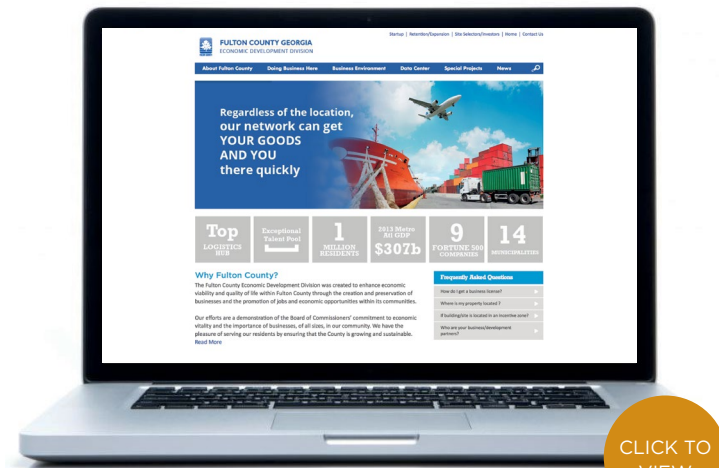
FULTON COUNTY GEORGIA
ECONOMIC DEVELOPMENT DIVISION

Startup | Retention/Expansion | Site Selectors/Investors | Home | Contact Us

About Fulton County | Doing Business Here | Business Environment | Data Center | Special Projects | News

Regardless of the location, our network can get YOUR GOODS AND YOU there quickly

Top LOGISTICS HUB

Exceptional Talent Pool

1 MILLION RESIDENTS

2013 Metro Atl GDP $307b

9 FORTUNE 500 COMPANIES

14 MUNICIPALITIES

Why Fulton County?

The Fulton County Economic Development Division was created to enhance economic viability and quality of life within Fulton County through the creation and preservation of businesses and the promotion of jobs and economic opportunities within its communities.

Our efforts are a demonstration of the Board of Commissioners' commitment to economic vitality and the importance of businesses, of all sizes, in our community. We have the pleasure of serving our residents by ensuring that the County is growing and sustainable.
Read More

Frequently Asked Questions

How do I get a business license?

Where is my property located ?

If building/site is located in an incentive zone?

Who are your business/development partners?

CLICK TO VIEW